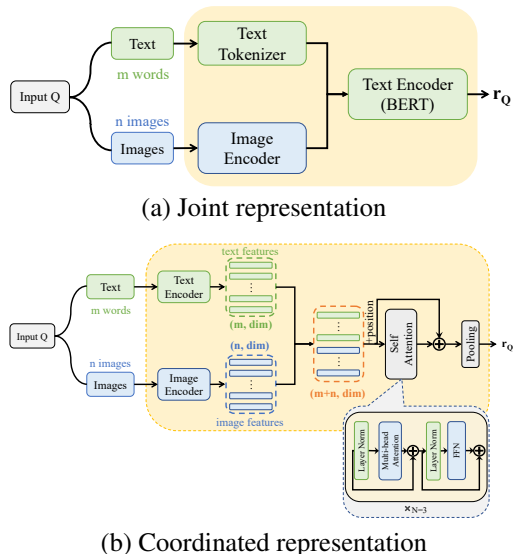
Input Q

Text

m words

n images

Images

Text Tokenizer

Image Encoder

Text Encoder (BERT)

$\mathbf{r_Q}$

(a) Joint representation

Input Q

Text

m words

n images

Images

Text Encoder

Image Encoder

text features

(m, dim)

(n, dim)

image features

(m+n, dim)

+position

Self Attention

Pooling

$\mathbf{r_Q}$

Layer Norm

Multi-head Attention

Layer Norm

FFN

$\times_{N=3}$

(b) Coordinated representation